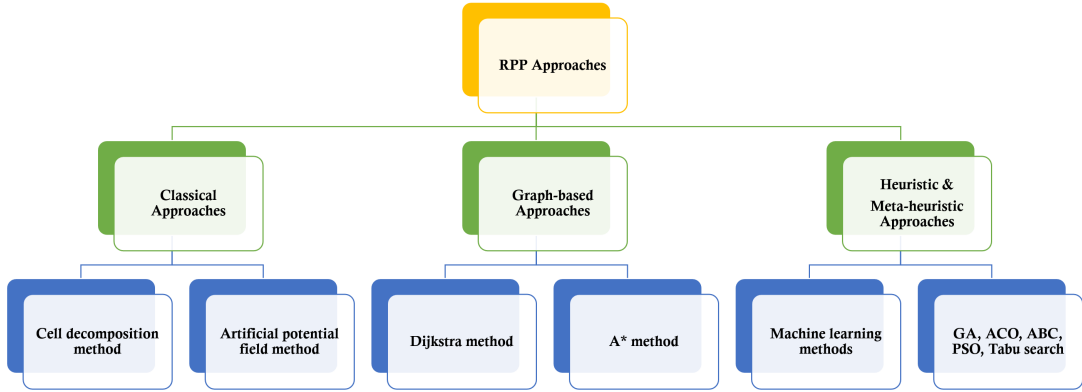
RPP Approaches

Classical Approaches

Graph-based Approaches

Heuristic & Meta-heuristic Approaches

Cell decomposition method

Artificial potential field method

Dijkstra method

A* method

Machine learning methods

GA, ACO, ABC, PSO, Tabu search